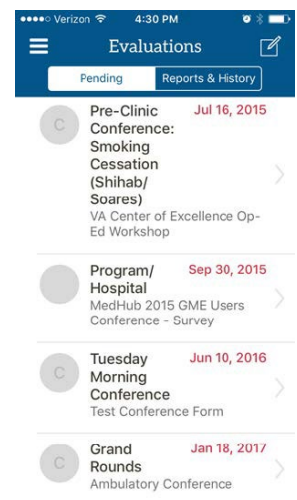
●●●●○ Verizon 4:30 PM

Evaluations

Pending | Reports & History

C Pre-Clinic Conference: Smoking Cessation (Shihab/ Soares) Jul 16, 2015
VA Center of Excellence Op-Ed Workshop

Program/ Hospital Sep 30, 2015
MedHub 2015 GME Users Conference - Survey

C Tuesday Morning Conference Jun 10, 2016
Test Conference Form

C Grand Rounds Jan 18, 2017
Ambulatory Conference